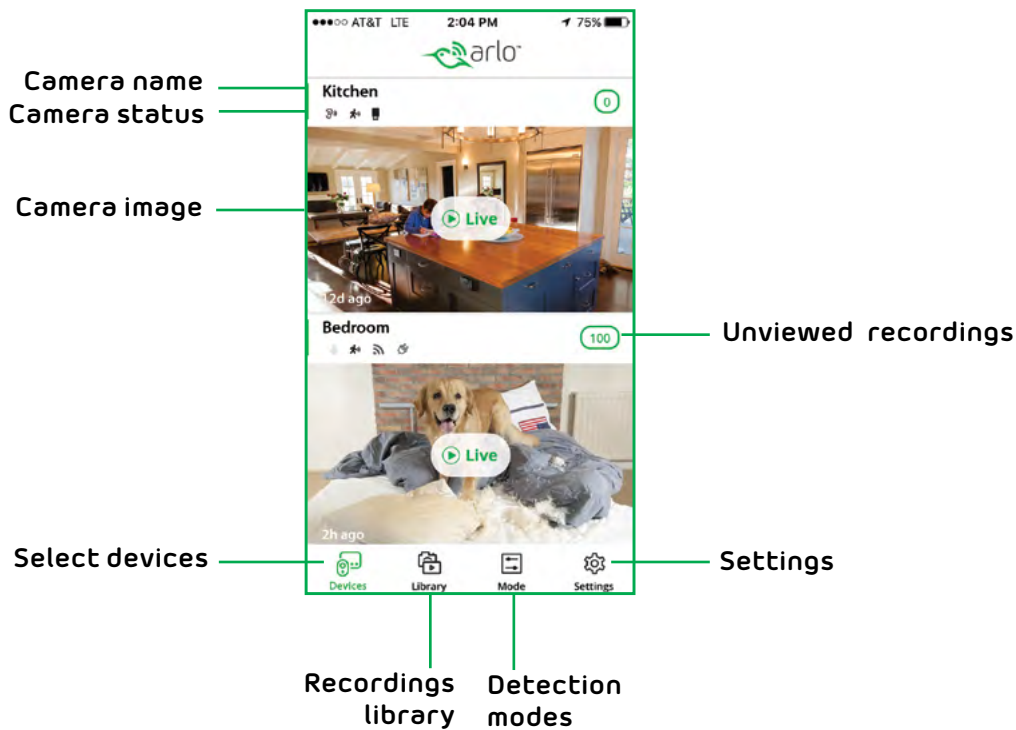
●●●○○ AT&T LTE 2:04 PM 75%

arlo

Camera name

Camera status

Kitchen

0

Camera image

Live

12d ago

Bedroom

100

Unviewed recordings

Live

2h ago

Select devices

Devices

Library

Mode

Settings

Settings

Recordings library

Detection modes